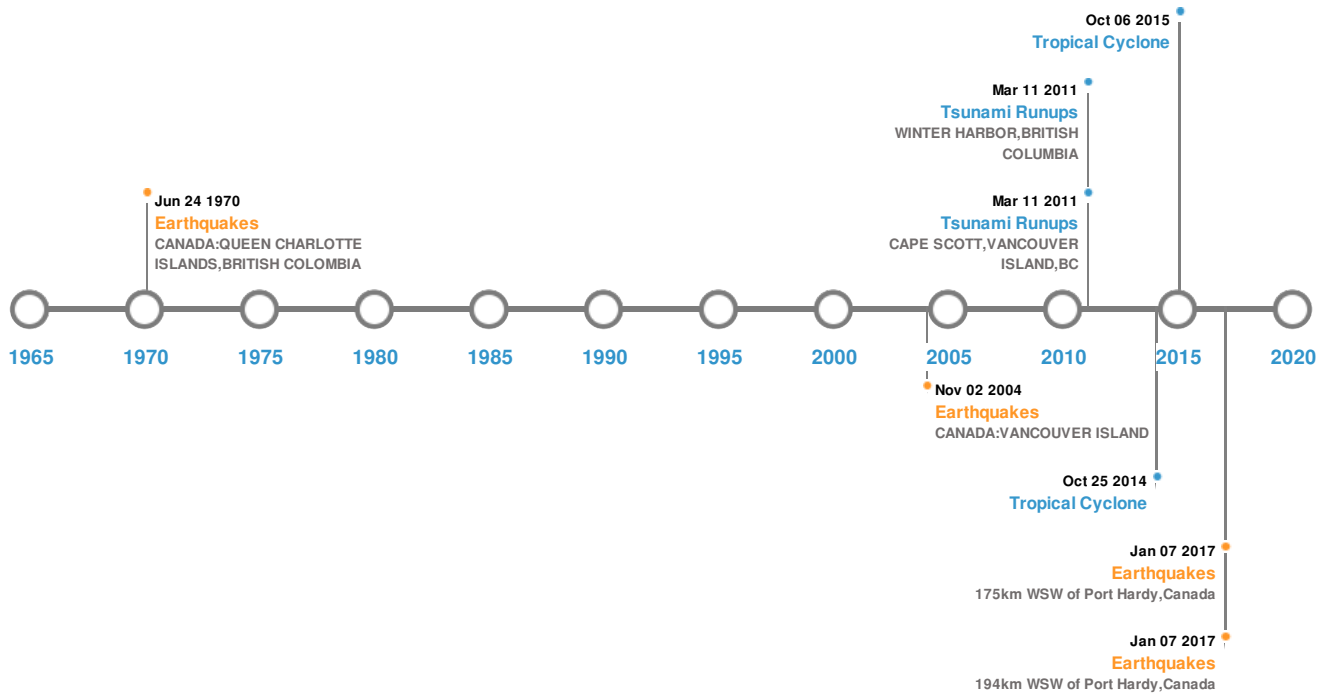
Oct 06 2015
Tropical Cyclone

Mar 11 2011
Tsunami Runups
WINTER HARBOR,BRITISH COLUMBIA

Jun 24 1970
Earthquakes
CANADA:QUEEN CHARLOTTE ISLANDS,BRITISH COLOMBIA

Mar 11 2011
Tsunami Runups
CAPE SCOTT,VANCOUVER ISLAND,BC

1965 1970 1975 1980 1985 1990 1995 2000 2005 2010 2015 2020

Nov 02 2004
Earthquakes
CANADA:VANCOUVER ISLAND

Oct 25 2014
Tropical Cyclone

Jan 07 2017
Earthquakes
175km WSW of Port Hardy,Canada

Jan 07 2017
Earthquakes
194km WSW of Port Hardy,Canada